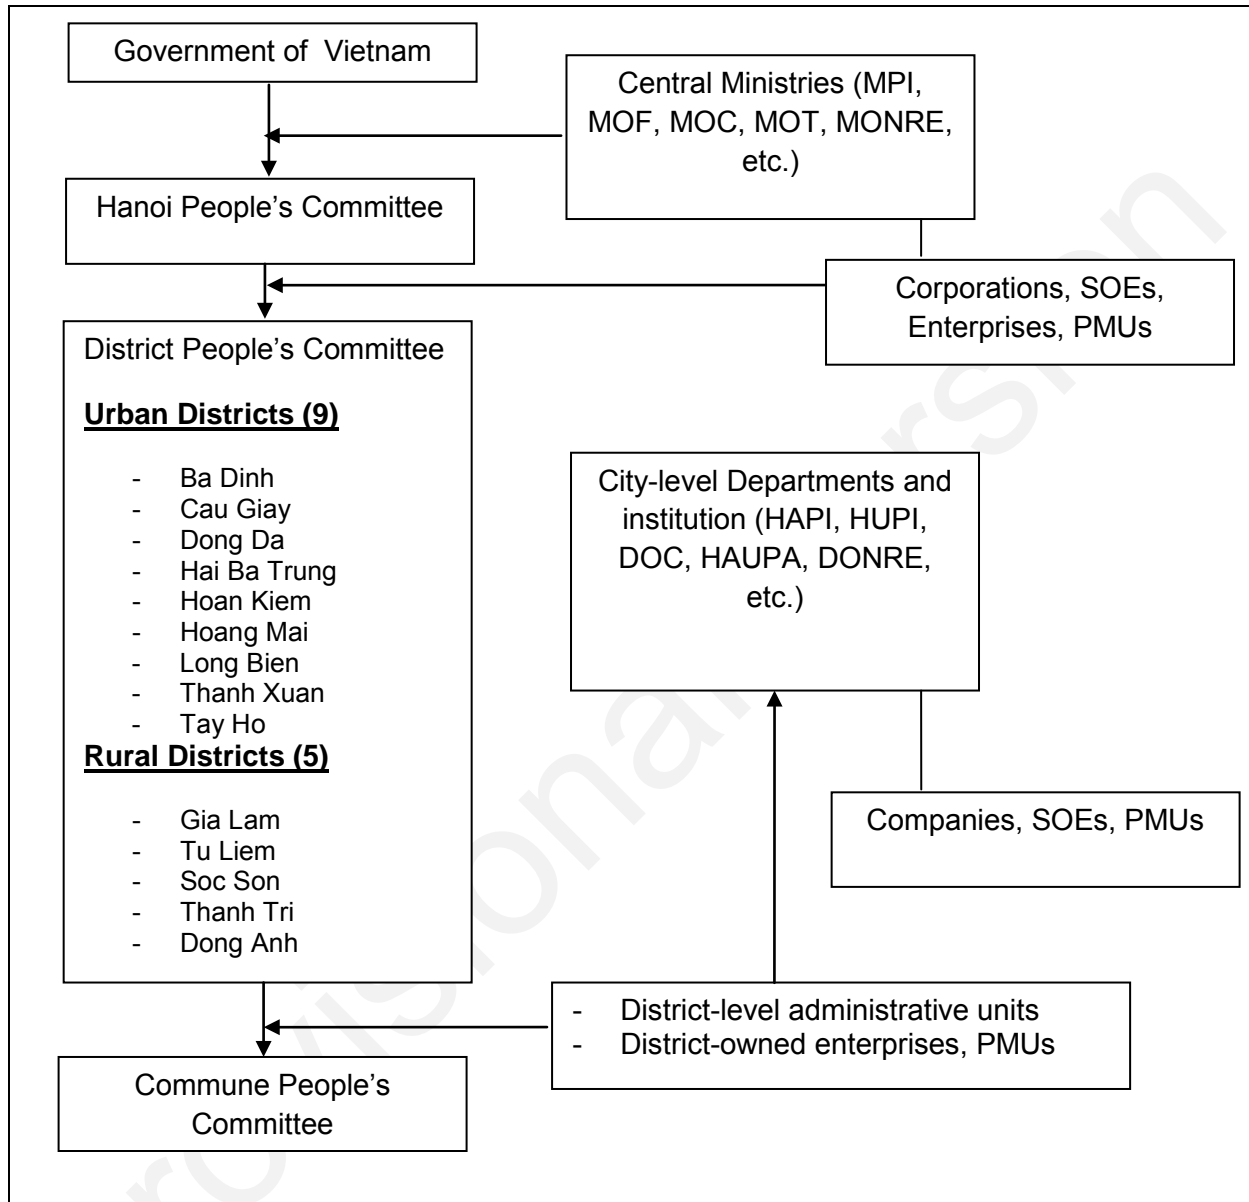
Government of Vietnam

Central Ministries (MPI, MOF, MOC, MOT, MONRE, etc.)

Hanoi People's Committee

Corporations, SOEs, Enterprises, PMUs

District People's Committee

**Urban Districts (9)**

- Ba Dinh
- Cau Giay
- Dong Da
- Hai Ba Trung
- Hoan Kiem
- Hoang Mai
- Long Bien
- Thanh Xuan
- Tay Ho

**Rural Districts (5)**

- Gia Lam
- Tu Liem
- Soc Son
- Thanh Tri
- Dong Anh

City-level Departments and institution (HAPI, HUPI, DOC, HAUPA, DONRE, etc.)

Companies, SOEs, PMUs

- District-level administrative units
- District-owned enterprises, PMUs

Commune People's Committee